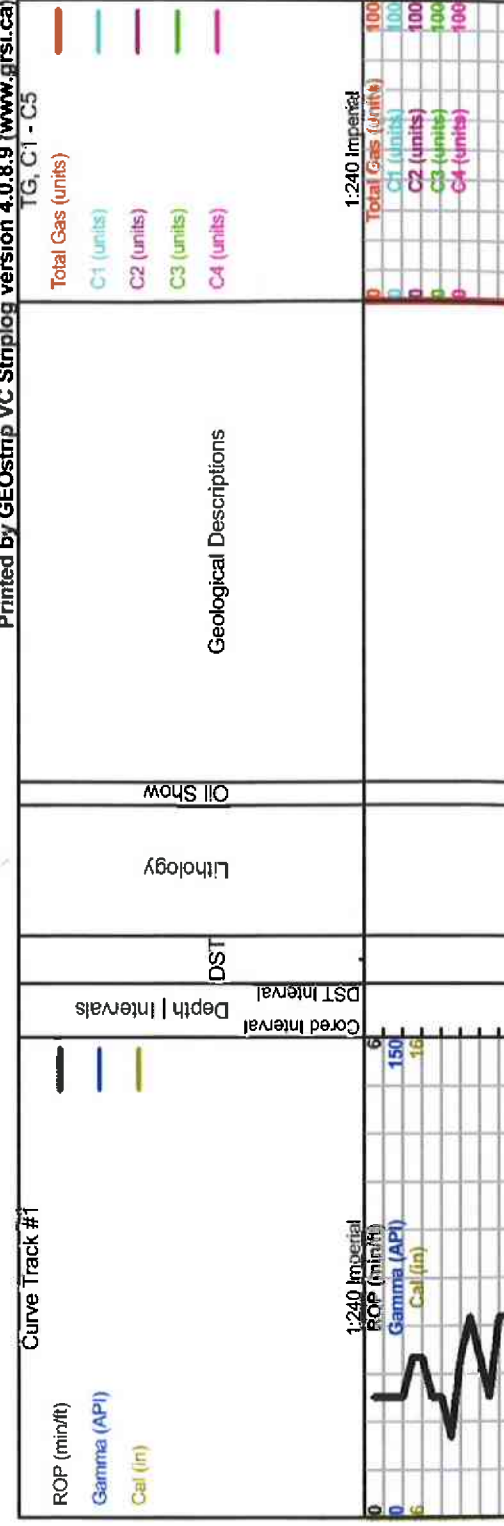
Printed by GEOstrip VC Striplog version 4.0.8.9 (www.grsi.ca)

Curve Track #1

ROP (min/ft)

Gamma (API)

Cal (in)

1:240 Imperial

ROP (min/ft)

Gamma (API)

Cal (in)

0 6

0 150

6 16

Depth | Intervals

Cored Interval

DST Interval

DST

Lithology

Oil Show

Geological Descriptions

TG, C1 - C5

Total Gas (units)

C1 (units)

C2 (units)

C3 (units)

C4 (units)

1:240 Imperial

Total Gas (units)

C1 (units)

C2 (units)

C3 (units)

C4 (units)

0 100

0 100

0 100

0 100

0 100